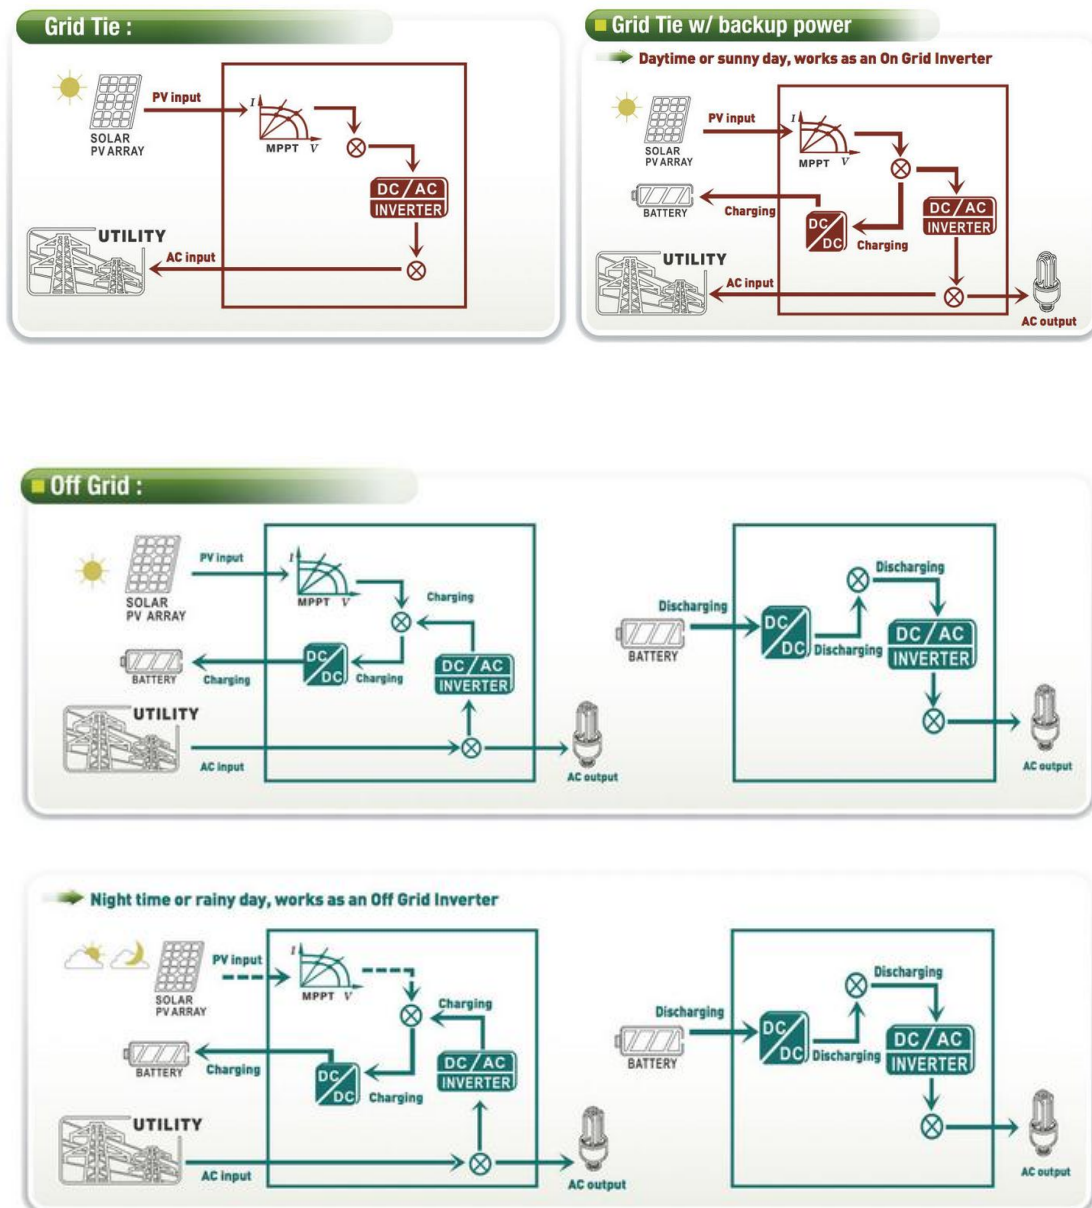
Grid Tie :

SOLAR PV ARRAY
PV input
I
V
MPPT
DC / AC INVERTER
UTILITY
AC input

Grid Tie w/ backup power

Daytime or sunny day, works as an On Grid Inverter

SOLAR PV ARRAY
PV input
I
V
MPPT
BATTERY
Charging
DC DC
Charging
DC / AC INVERTER
UTILITY
AC input
AC output

Off Grid :

SOLAR PV ARRAY
PV input
I
V
MPPT
Charging
BATTERY
Charging
DC DC
Charging
DC / AC INVERTER
UTILITY
AC input
AC output

Discharging
BATTERY
DC DC
Discharging
Discharging
DC / AC INVERTER
AC output

Night time or rainy day, works as an Off Grid Inverter

SOLAR PV ARRAY
PV input
I
V
MPPT
Charging
BATTERY
Charging
DC DC
Charging
DC / AC INVERTER
UTILITY
AC input
AC output

Discharging
BATTERY
DC DC
Discharging
Discharging
DC / AC INVERTER
AC output